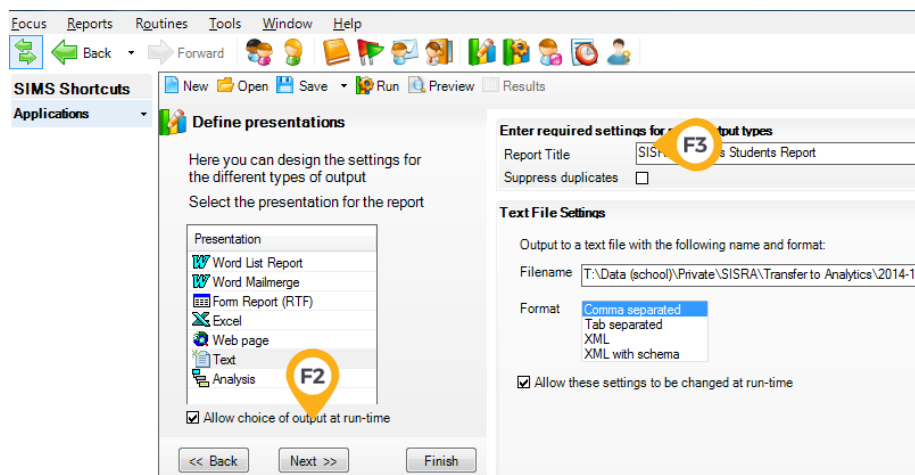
Focus Reports Routines Tools Window Help

Back Forward

SIMS Shortcuts
Applications

New Open Save Run Preview Results

Define presentations

Here you can design the settings for the different types of output

Select the presentation for the report

| Presentation |
|---|
| Word List Report |
| Word Mailmerge |
| Form Report (RTF) |
| Excel |
| Web page |
| Text |
| Analysis |

F2

Allow choice of output at run-time

<< Back Next >> Finish

Enter required settings for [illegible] output types
Report Title SISR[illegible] s Students Report
Suppress duplicates

F3

Text File Settings

Output to a text file with the following name and format:

Filename T:\Data (school)\Private\SISRA\Transfer to Analytics\2014-1

Format
Comma separated
Tab separated
XML
XML with schema

Allow these settings to be changed at run-time